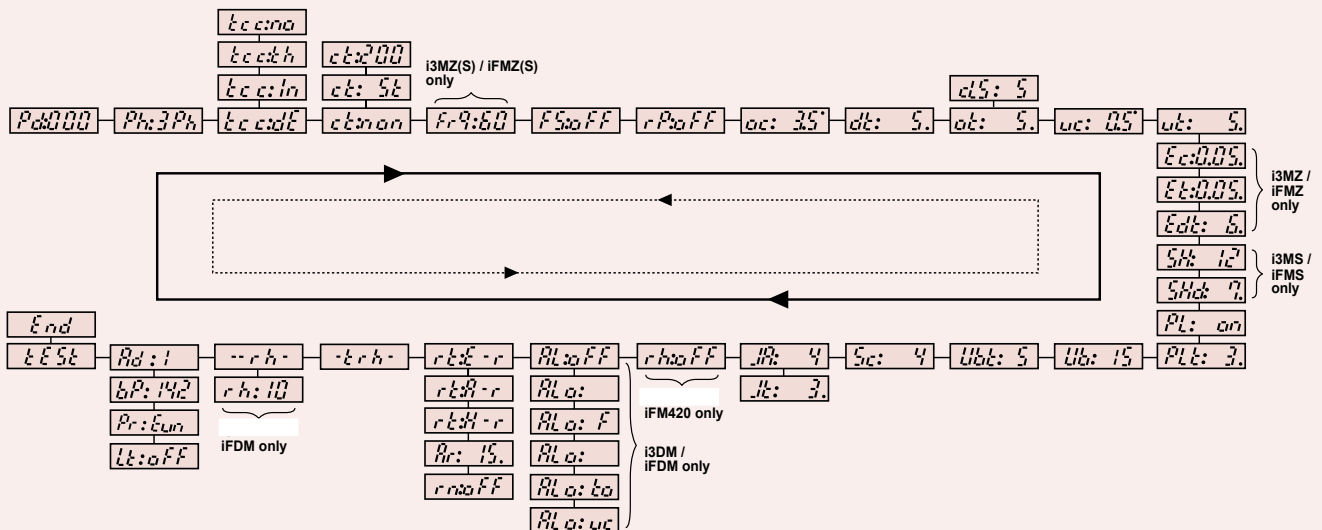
tc c:no
tc c:th
tc c:In
tc c:dE
ct:200
ct: St
ct:non
i3MZ(S) / iFMZ(S) only
Fr9:60
Pd000
Ph:3Ph
FS:oFF
rP:oFF
oc: 3.5'
dt: 5.
dLS: 5
ot: 5.
uc: 0.5'
ut: 5.
Ec:0.05.
Et:0.05.
Edt: 6.
i3MZ / iFMZ only
SH: 12
SHd: 7.
i3MS / iFMS only
PL: on
PLt: 3.
End
tESt
Ad: 1
bP:142
Pr:Eun
Lt:oFF
--rh-
rh:10
iFDM only
-trh-
rtE-r
rtA-r
rtH-r
Ar: 15.
rn:oFF
AL:oFF
ALo:
ALo: F
ALo:
ALo: to
ALo: uc
i3DM / iFDM only
rh:oFF
iFM420 only
JA: 4
Jt: 3.
Sc: 4
Ubt: 5
Ub: 15